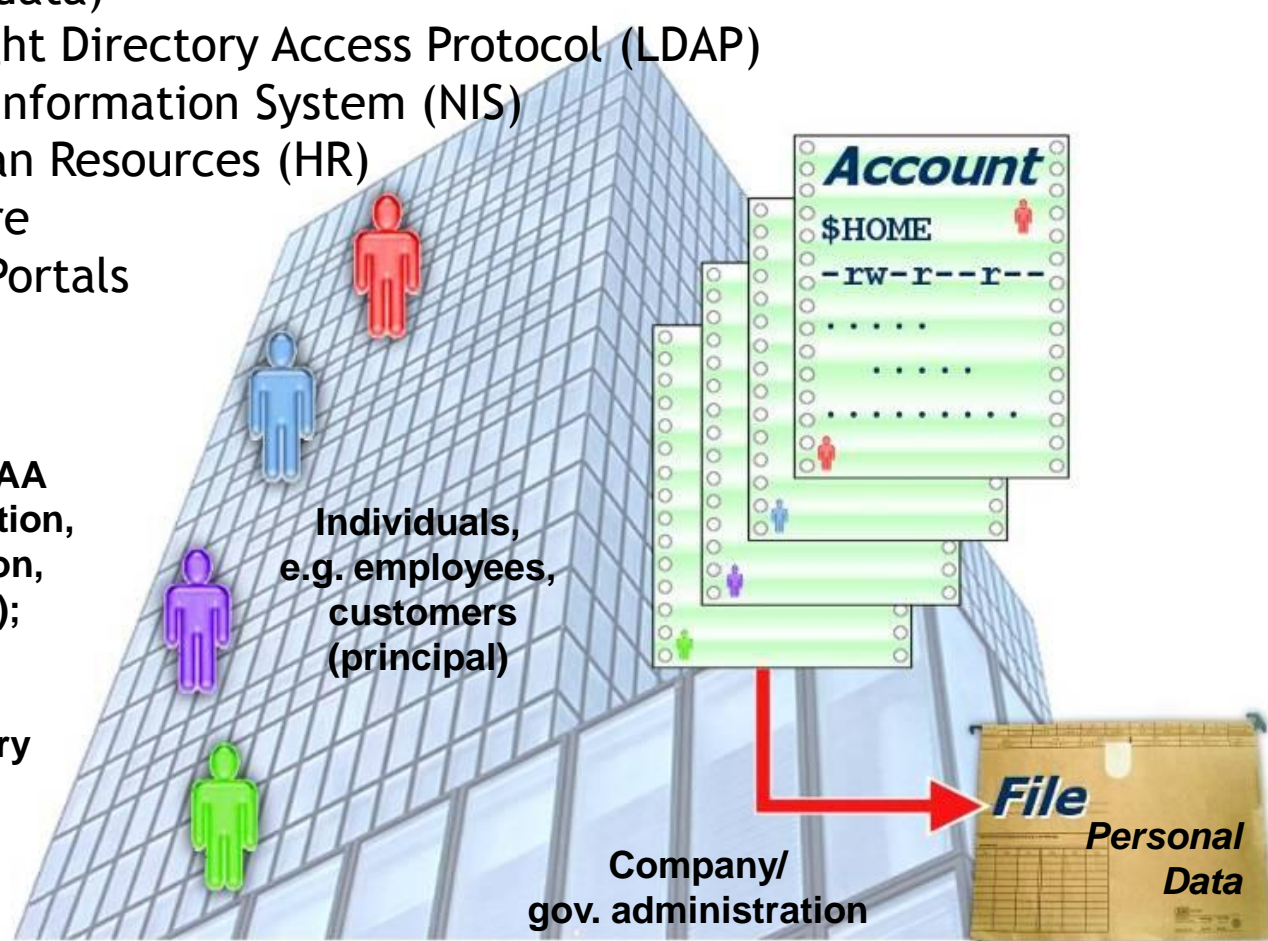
data)
ht Directory Access Protocol (LDAP)
nformation System (NIS)
an Resources (HR)
re
Portals

AA
tion,
on,
);

ry

Individuals,
e.g. employees,
customers
(principal)

Account
$HOME
-rw-r--r--
.....
.....
.........

File
Personal
Data

Company/
gov. administration